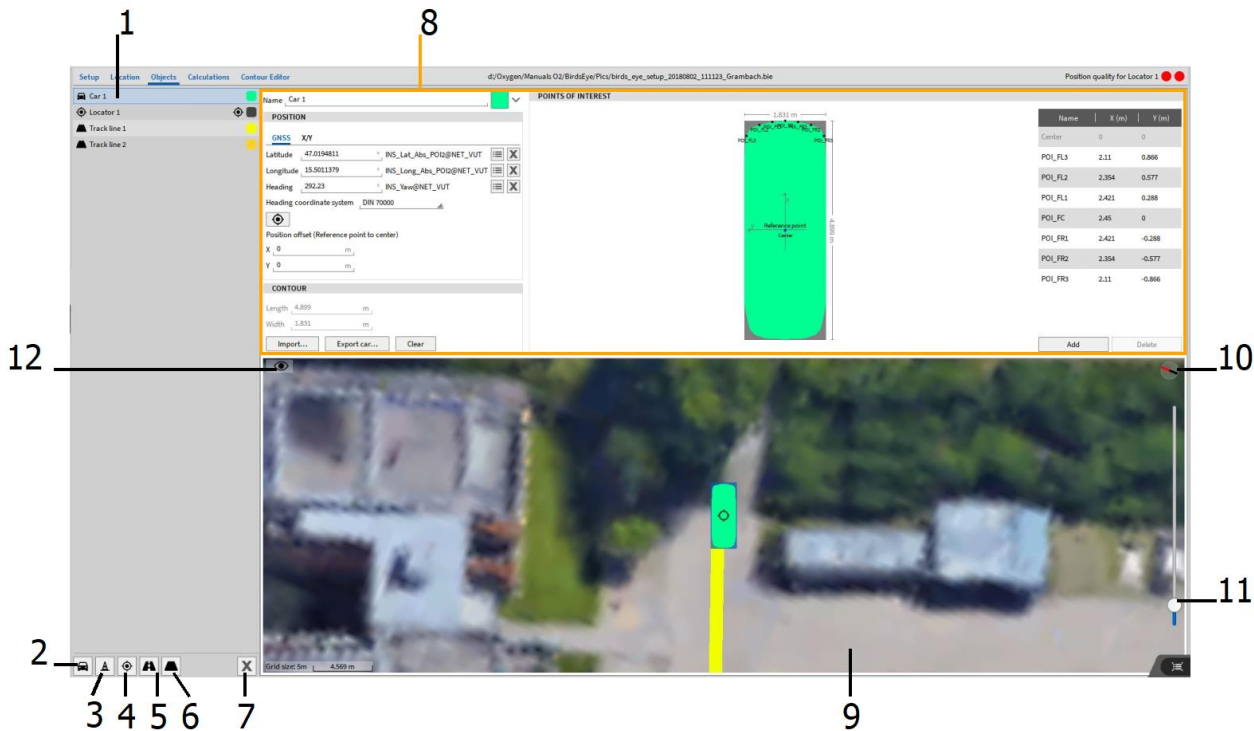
1

8

Setup Location Objects Calculations Contour Editor

d:/Oxygen/Manuals O2/BirdsEye/Pics/birds_eye_setup_20180802_111123_Grambach.bie

Position quality for Locator 1

Car 1
Locator 1
Track line 1
Track line 2

Name Car 1

POSITION

GNSS X/Y

Latitude 47.0194811 ° INS_Lat_Abs_POI2@NET_VUT
Longitude 15.5011379 ° INS_Long_Abs_POI2@NET_VUT
Heading 292.23 ° INS_Yaw@NET_VUT
Heading coordinate system DIN 70000

Position offset (Reference point to center)
X 0 m
Y 0 m

CONTOUR

Length 4.899 m
Width 1.831 m

Import... Export car... Clear

POINTS OF INTEREST

1.831 m
POI_FL3 POI_FR3
Reference point
Center
4.899 m

| Name | X (m) | Y (m) |
|---|---|---|
| Center | 0 | 0 |
| POI_FL3 | 2.11 | 0.866 |
| POI_FL2 | 2.354 | 0.577 |
| POI_FL1 | 2.421 | 0.288 |
| POI_FC | 2.45 | 0 |
| POI_FR1 | 2.421 | -0.288 |
| POI_FR2 | 2.354 | -0.577 |
| POI_FR3 | 2.11 | -0.866 |

Add Delete

12

10

11

Grid size: 5m 4.569 m

2

3 4 5 6 7

9